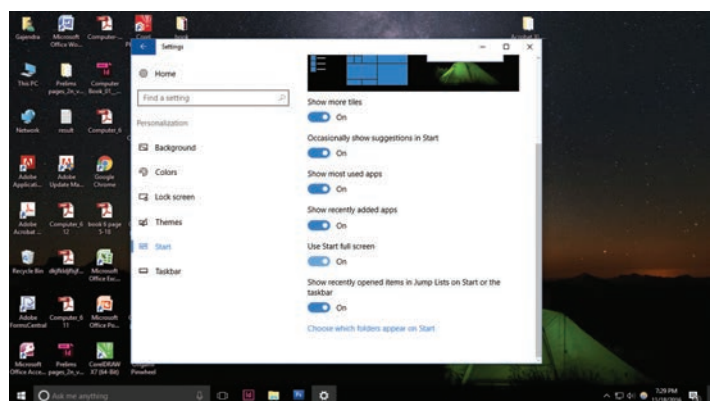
Gajendra
Microsoft Office Wo...
Computer-...
Corel
book
This PC
Prelims pages_2n_v...
Computer Book_01_...
Network
result
Computer_6
Adobe Applicati...
Adobe Update Ma...
Google Chrome
Adobe Acrobat ...
Computer_6 12
book 6 page 5-16
Recycle Bin
dkjfkldjfsdf...
Microsoft Office Exc...
Adobe FormsCentral
Computer_6 11
Microsoft Office Po...
Microsoft Office Acce...
Prelims pages_2n_v...
CorelDRAW X7 (64-Bit)
Pinwheel

Settings
Home
Find a setting
Personalization
Background
Colors
Lock screen
Themes
Start
Taskbar

Show more tiles
On
Occasionally show suggestions in Start
On
Show most used apps
On
Show recently added apps
On
Use Start full screen
On
Show recently opened items in Jump Lists on Start or the taskbar
On
Choose which folders appear on Start

Ask me anything
7:29 PM
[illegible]